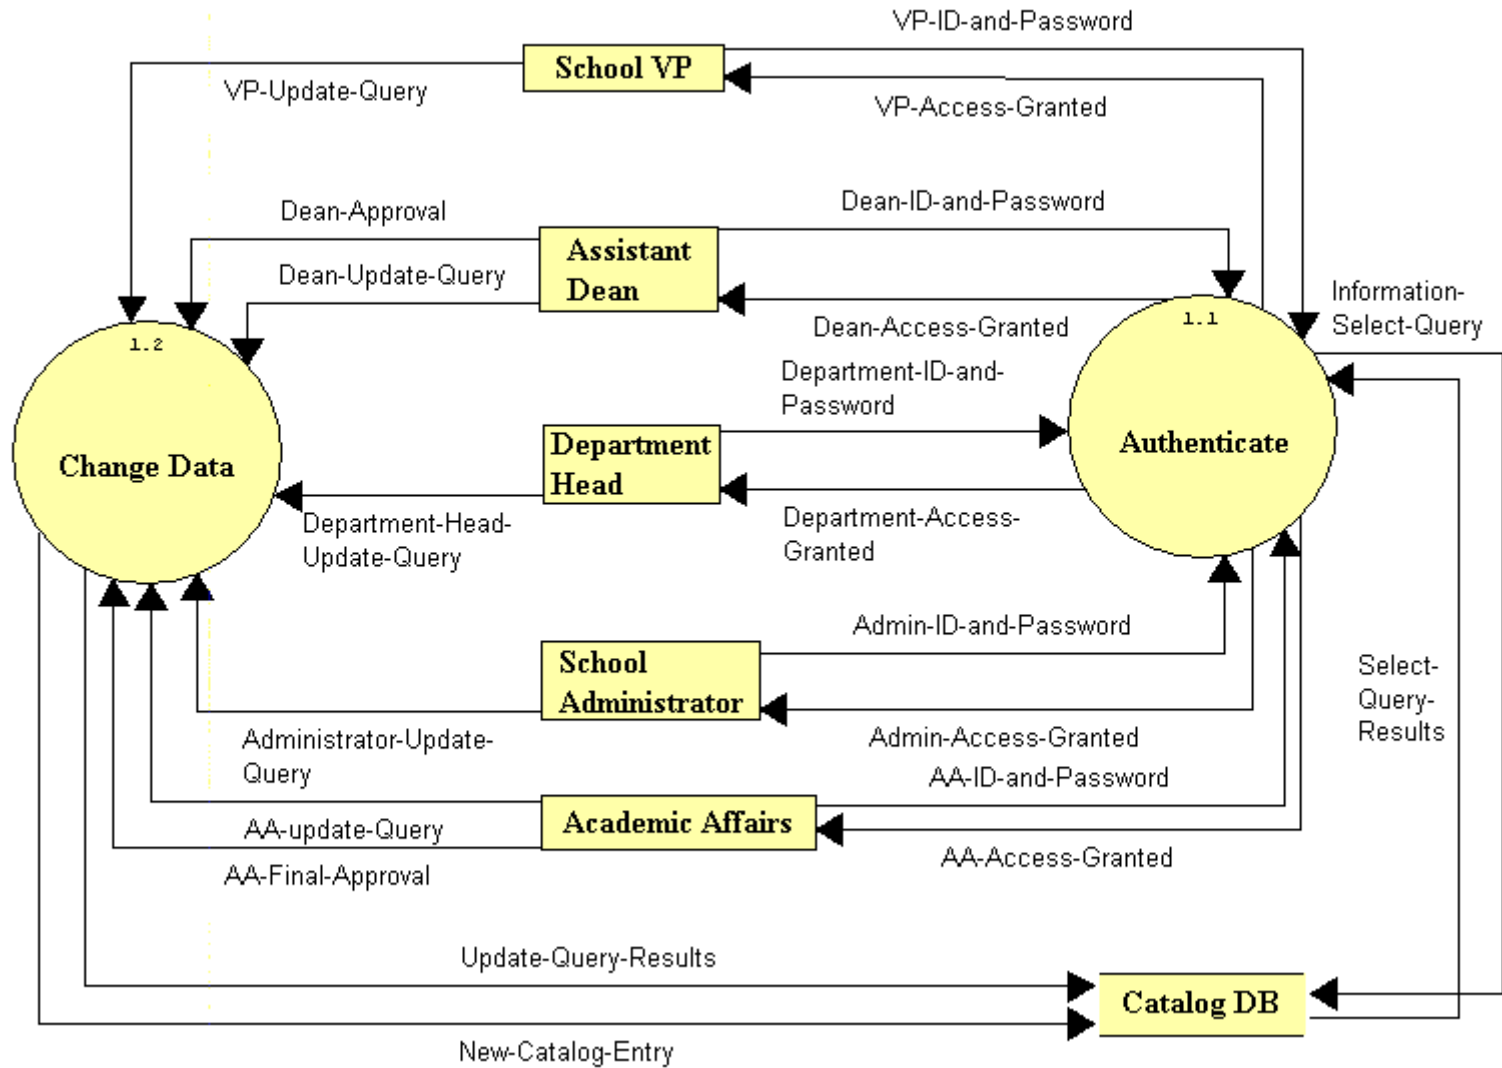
VP-ID-and-Password

School VP

VP-Update-Query

VP-Access-Granted

Dean-Approval

Dean-ID-and-Password

Assistant Dean

Dean-Update-Query

Information-Select-Query

Dean-Access-Granted

1.1

1.2

Department-ID-and-Password

Change Data

Department Head

Authenticate

Department-Head-Update-Query

Department-Access-Granted

Admin-ID-and-Password

School Administrator

Select-Query-Results

Administrator-Update-Query

Admin-Access-Granted

AA-ID-and-Password

Academic Affairs

AA-update-Query

AA-Access-Granted

AA-Final-Approval

Update-Query-Results

Catalog DB

New-Catalog-Entry